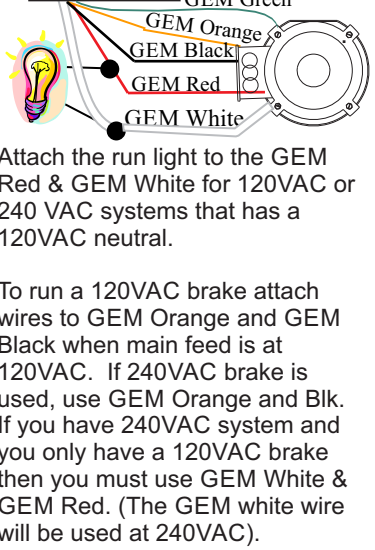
GEM Green
GEM Orange
GEM Black
GEM Red
GEM White

Attach the run light to the GEM Red & GEM White for 120VAC or 240 VAC systems that has a 120VAC neutral.

To run a 120VAC brake attach wires to GEM Orange and GEM Black when main feed is at 120VAC. If 240VAC brake is used, use GEM Orange and Blk. If you have 240VAC system and you only have a 120VAC brake then you must use GEM White & GEM Red. (The GEM white wire will be used at 240VAC).